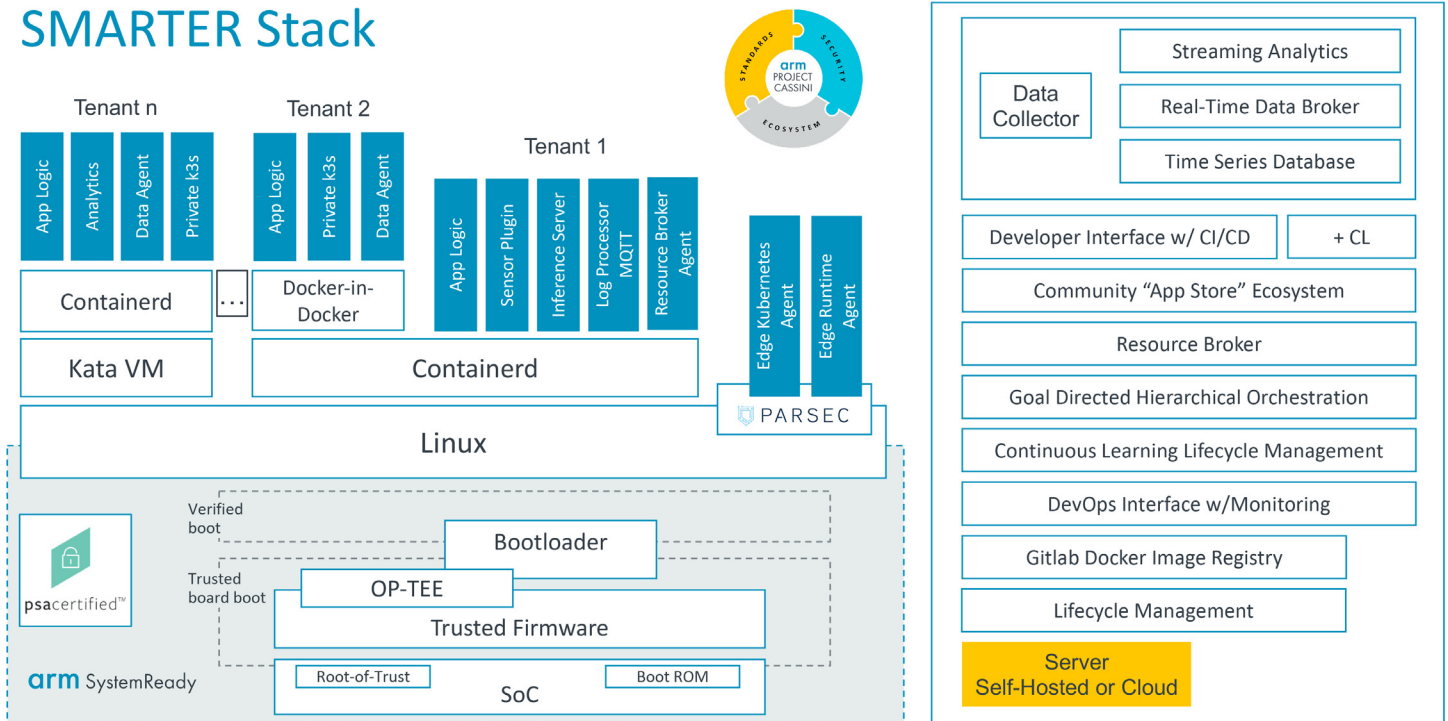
SMARTER Stack

STANDARDS
SECURITY
ECOSYSTEM
arm PROJECT CASSINI

Tenant n
App Logic
Analytics
Data Agent
Private k3s

Tenant 2
App Logic
Private k3s
Data Agent

Tenant 1
App Logic
Sensor Plugin
Inference Server
Log Processor MQTT
Resource Broker Agent

Edge Kubernetes Agent
Edge Runtime Agent

Containerd
...
Docker-in-Docker
Kata VM
Containerd
PARSEC
Linux

Verified boot
Bootloader
Trusted board boot
OP-TEE
Trusted Firmware
psacertified™
arm SystemReady
Root-of-Trust
Boot ROM
SoC

Data Collector
Streaming Analytics
Real-Time Data Broker
Time Series Database
Developer Interface w/ CI/CD
+ CL
Community "App Store" Ecosystem
Resource Broker
Goal Directed Hierarchical Orchestration
Continuous Learning Lifecycle Management
DevOps Interface w/Monitoring
Gitlab Docker Image Registry
Lifecycle Management
Server
Self-Hosted or Cloud